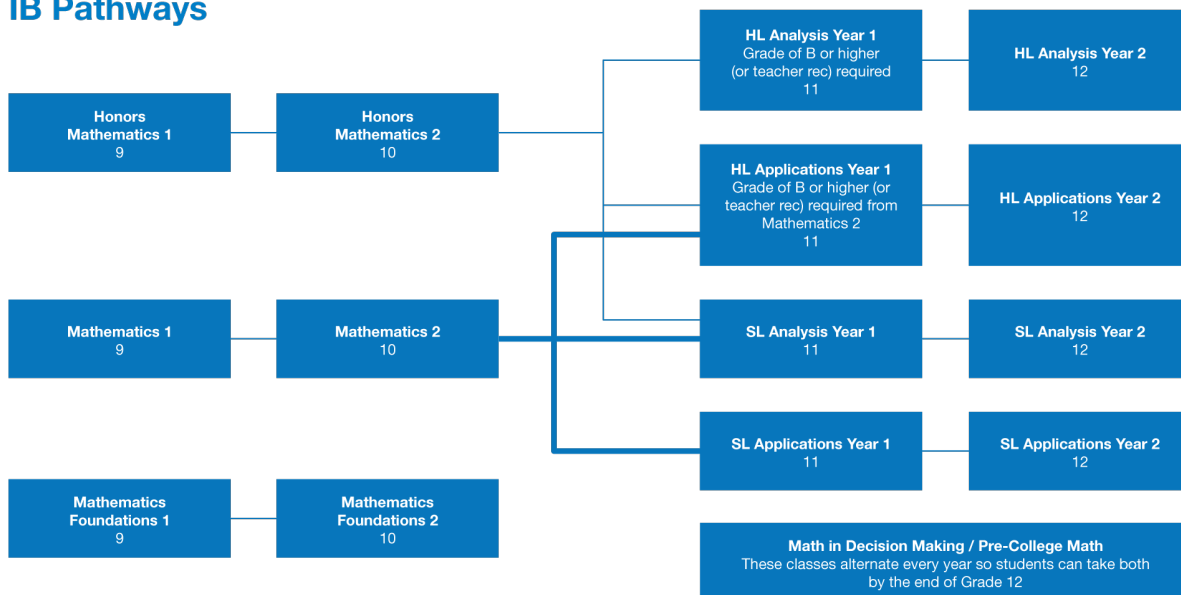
IB Pathways

Honors Mathematics 1
9

Honors Mathematics 2
10

HL Analysis Year 1
Grade of B or higher (or teacher rec) required
11

HL Analysis Year 2
12

HL Applications Year 1
Grade of B or higher (or teacher rec) required from Mathematics 2
11

HL Applications Year 2
12

Mathematics 1
9

Mathematics 2
10

SL Analysis Year 1
11

SL Analysis Year 2
12

SL Applications Year 1
11

SL Applications Year 2
12

Mathematics Foundations 1
9

Mathematics Foundations 2
10

Math in Decision Making / Pre-College Math
These classes alternate every year so students can take both by the end of Grade 12